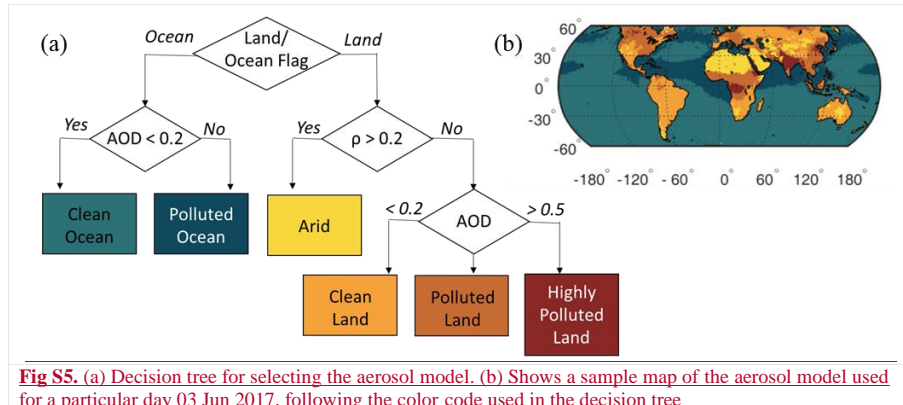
(a)

Land/ Ocean Flag

Ocean

Land

Yes

AOD < 0.2

No

Yes

ρ > 0.2

No

Clean Ocean

Polluted Ocean

Arid

< 0.2

AOD

> 0.5

Clean Land

Polluted Land

Highly Polluted Land

(b)

60°

30°

0°

-30°

-60

-180° -120° - 60° 0° 60° 120° 180°

Fig S5. (a) Decision tree for selecting the aerosol model. (b) Shows a sample map of the aerosol model used for a particular day 03 Jun 2017, following the color code used in the decision tree